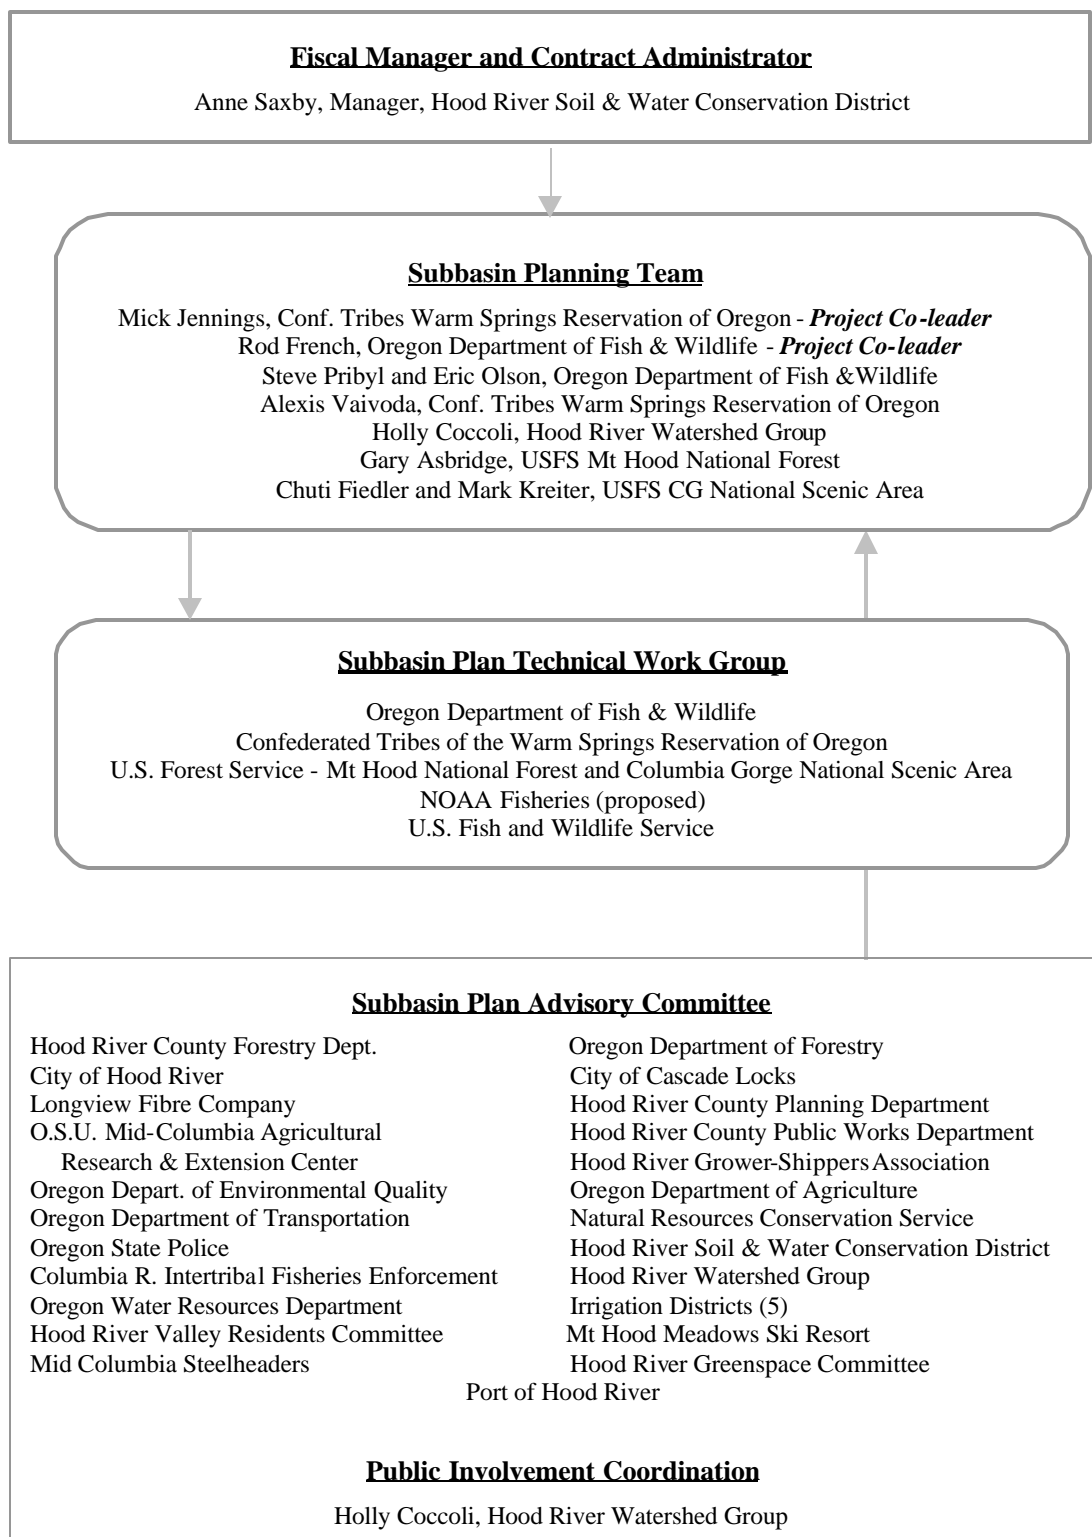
Fiscal Manager and Contract Administrator

Anne Saxby, Manager, Hood River Soil & Water Conservation District

Subbasin Planning Team

Mick Jennings, Conf. Tribes Warm Springs Reservation of Oregon - ***Project Co-leader***
Rod French, Oregon Department of Fish & Wildlife - ***Project Co-leader***
Steve Pribyl and Eric Olson, Oregon Department of Fish &Wildlife
Alexis Vaivoda, Conf. Tribes Warm Springs Reservation of Oregon
Holly Coccoli, Hood River Watershed Group
Gary Asbridge, USFS Mt Hood National Forest
Chuti Fiedler and Mark Kreiter, USFS CG National Scenic Area

Subbasin Plan Technical Work Group

Oregon Department of Fish & Wildlife
Confederated Tribes of the Warm Springs Reservation of Oregon
U.S. Forest Service - Mt Hood National Forest and Columbia Gorge National Scenic Area
NOAA Fisheries (proposed)
U.S. Fish and Wildlife Service

Subbasin Plan Advisory Committee

Hood River County Forestry Dept.
City of Hood River
Longview Fibre Company
O.S.U. Mid-Columbia Agricultural Research & Extension Center
Oregon Depart. of Environmental Quality
Oregon Department of Transportation
Oregon State Police
Columbia R. Intertribal Fisheries Enforcement
Oregon Water Resources Department
Hood River Valley Residents Committee
Mid Columbia Steelheaders

Oregon Department of Forestry
City of Cascade Locks
Hood River County Planning Department
Hood River County Public Works Department
Hood River Grower-Shippers Association
Oregon Department of Agriculture
Natural Resources Conservation Service
Hood River Soil & Water Conservation District
Hood River Watershed Group
Irrigation Districts (5)
Mt Hood Meadows Ski Resort
Hood River Greenspace Committee

Port of Hood River

Public Involvement Coordination

Holly Coccoli, Hood River Watershed Group